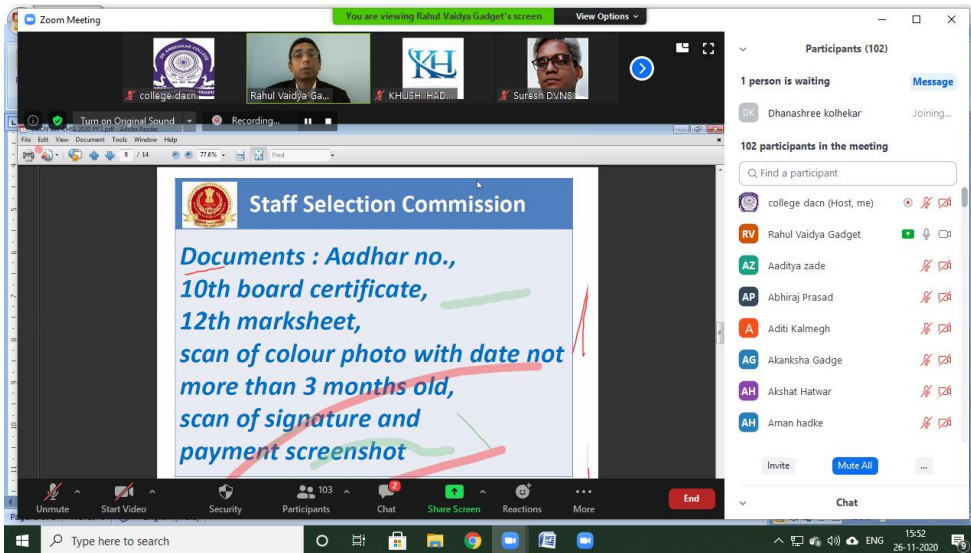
Zoom Meeting

You are viewing Rahul Vaidya Gadget's screen

View Options

college dacn

Rahul Vaidya Ga...

KHUSH HAD...

Suresh DVNS

Turn on Original Sound

Recording...

File Edit View Document Tools Window Help

8 / 14

77.6%

Find

Staff Selection Commission

Documents : Aadhar no.,
10th board certificate,
12th marksheet,
scan of colour photo with date not more than 3 months old,
scan of signature and
payment screenshot

Unmute

Start Video

Security

103

Participants

2

Chat

Share Screen

Reactions

More

End

Participants (102)

1 person is waiting

Message

DK Dhanashree kolhekar Joining...

102 participants in the meeting

Find a participant

college dacn (Host, me)

RV Rahul Vaidya Gadget

AZ Aaditya zade

AP Abhiraj Prasad

A Aditi Kalmegh

AG Akanksha Gadge

AH Akshat Hatwar

AH Aman hadke

Invite

Mute All

...

Chat

Type here to search

ENG

15:52
26-11-2020

9